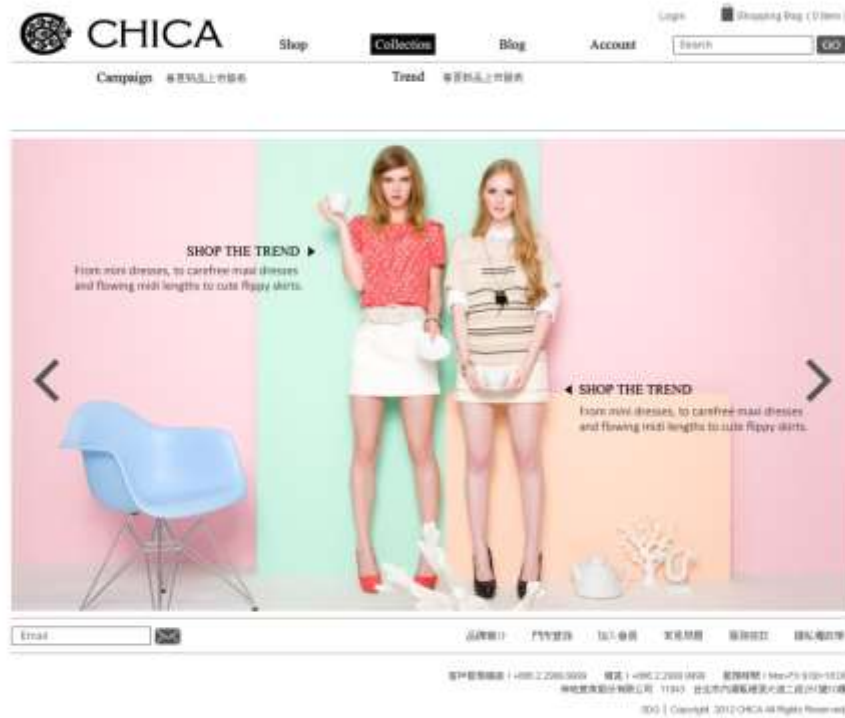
CHICA

Login Shopping Bag ( 0 item )

Shop Collection Blog Account Search GO

Campaign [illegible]

Trend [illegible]

SHOP THE TREND ▶
From mini dresses, to carefree maxi dresses and flowing midi lengths to cute flippy skirts.

◀ SHOP THE TREND
From mini dresses, to carefree maxi dresses and flowing midi lengths to cute flippy skirts.

Email

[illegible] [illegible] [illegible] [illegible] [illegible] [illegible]

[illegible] +886 2 2560 0659 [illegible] +886 2 2560 0658 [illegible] Mon-Fri 9:00-18:00
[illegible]

SEO | Copyright 2012 CHICA All Rights Reserved